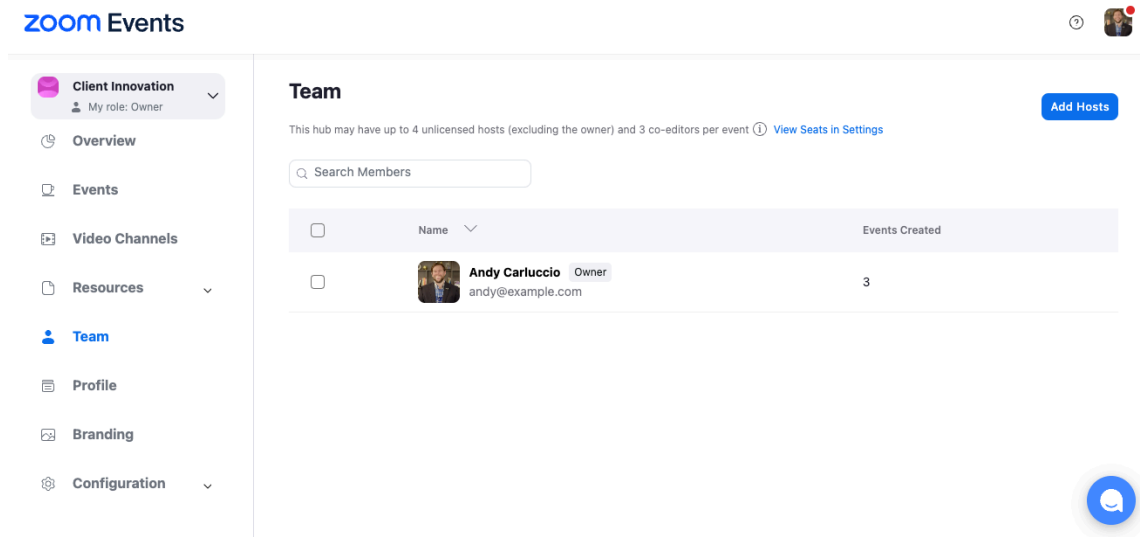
zoom Events

Client Innovation
My role: Owner

Overview

Events

Video Channels

Resources

Team

Profile

Branding

Configuration

Team

Add Hosts

This hub may have up to 4 unlicensed hosts (excluding the owner) and 3 co-editors per event View Seats in Settings

Search Members

| | Name | Events Created |
|---|---|---|
| | Andy Carluccio Owner andy@example.com | 3 |